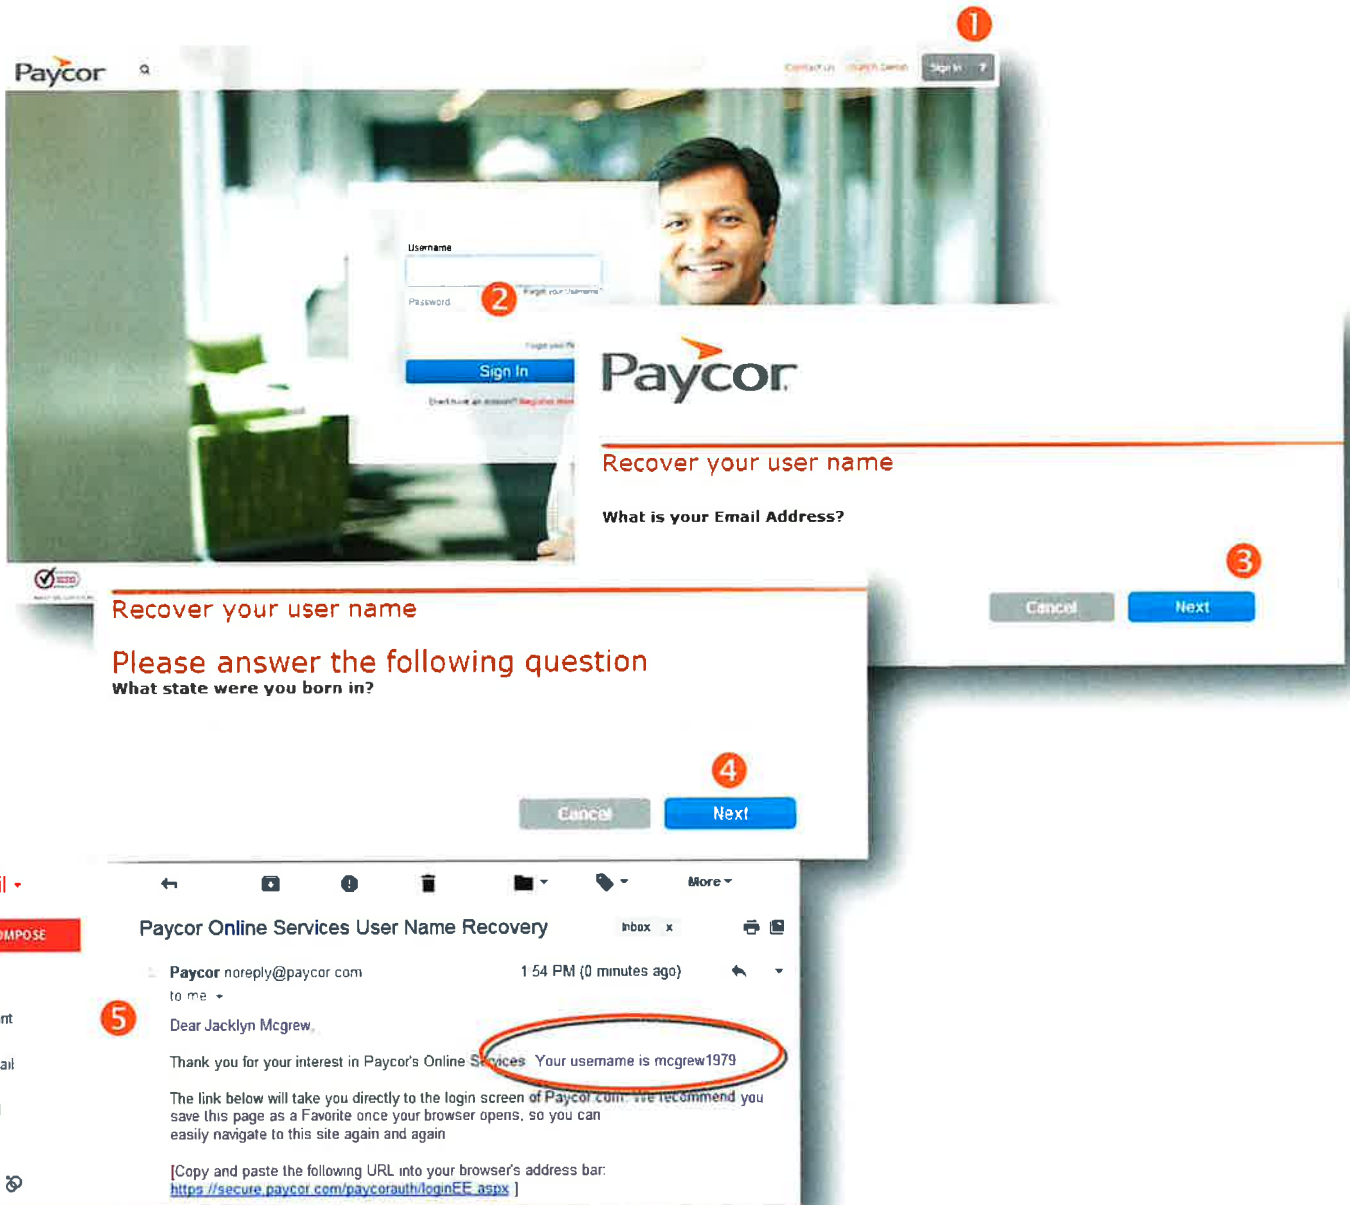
1

Paycor

Contact Us Watch Demo Sign In

Username

Password

2

Forgot your Username?

Forgot your Password?

Sign In

Don't have an account? Register Now

Paycor

Recover your user name

What is your Email Address?

3

Cancel

Next

Recover your user name

Please answer the following question

What state were you born in?

4

Cancel

Next

il

OMPOSE

nt

ail

More

Paycor Online Services User Name Recovery

Inbox x

Paycor noreply@paycor.com

1:54 PM (0 minutes ago)

to me

5

Dear Jacklyn Mcgrew,

Thank you for your interest in Paycor's Online Services. Your username is mcgrew1979

The link below will take you directly to the login screen of Paycor.com. We recommend you save this page as a Favorite once your browser opens, so you can easily navigate to this site again and again.

[Copy and paste the following URL into your browser's address bar: https://secure.paycor.com/paycorauth/loginEE.aspx ]